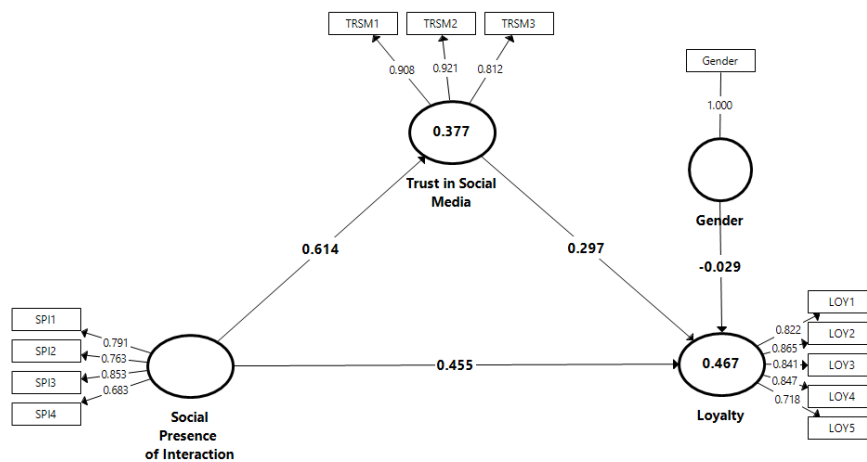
TRSM1
TRSM2
TRSM3
0.908
0.921
0.812
0.377
Trust in Social Media
Gender
1.000
Gender
0.614
0.297
-0.029
SPI1
SPI2
SPI3
SPI4
0.791
0.763
0.853
0.683
Social Presence of Interaction
0.455
0.467
Loyalty
LOY1
LOY2
LOY3
LOY4
LOY5
0.822
0.865
0.841
0.847
0.718